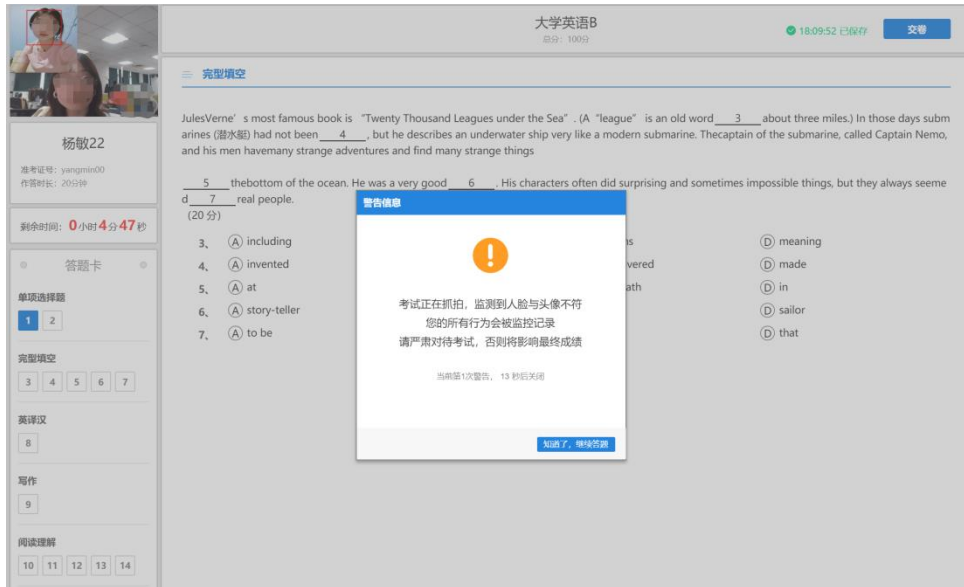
杨敏22

准考证号: yangmin00
作答时长: 20分钟

剩余时间: 0小时4分47秒

答题卡

单项选择题
1 2

完型填空
3 4 5 6 7

英译汉
8

写作
9

阅读理解
10 11 12 13 14

大学英语B
总分: 100分

18:09:52 已保存

交卷

完型填空

JulesVerne' s most famous book is "Twenty Thousand Leagues under the Sea". (A "league" is an old word ___3___ about three miles.) In those days subm arines (潜水艇) had not been ___4___, but he describes an underwater ship very like a modern submarine. Thecaptain of the submarine, called Captain Nemo, and his men havemany strange adventures and find many strange things

___5___ thebottom of the ocean. He was a very good ___6___. His characters often did surprising and sometimes impossible things, but they always seeme d ___7___ real people.
(20 分)

3、 (A) including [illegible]s (D) meaning
4、 (A) invented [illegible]vered (D) made
5、 (A) at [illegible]ath (D) in
6、 (A) story-teller (D) sailor
7、 (A) to be (D) that

警告信息

考试正在抓拍，监测到人脸与头像不符
您的所有行为会被监控记录
请严肃对待考试，否则将影响最终成绩

当前第1次警告， 13 秒后关闭

知道了，继续答题